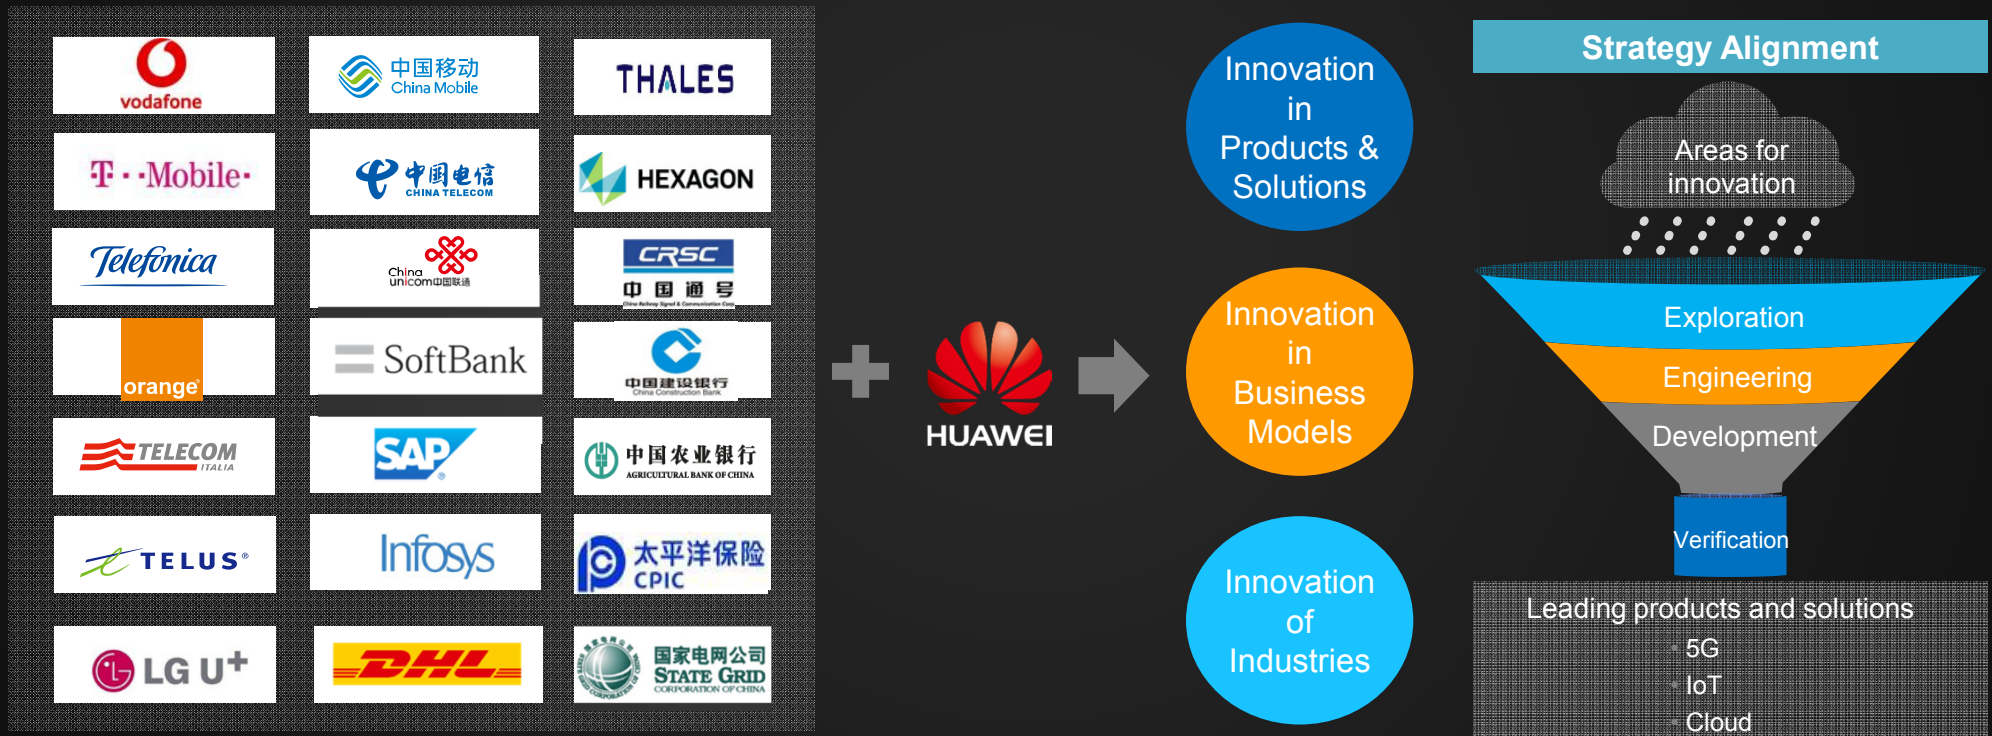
vodafone

中国移动 China Mobile

THALES

T · · Mobile ·

中国电信 CHINA TELECOM

HEXAGON

Telefónica

China unicom中国联通

CRSC 中国通号

orange

SoftBank

中国建设银行 China Construction Bank

TELECOM ITALIA

SAP

中国农业银行 AGRICULTURAL BANK OF CHINA

TELUS

Infosys

太平洋保险 CPIC

LG U+

DHL

国家电网公司 STATE GRID CORPORATION OF CHINA

HUAWEI

Innovation in Products & Solutions

Innovation in Business Models

Innovation of Industries

Strategy Alignment

Areas for innovation

Exploration

Engineering

Development

Verification

Leading products and solutions
5G
IoT
Cloud